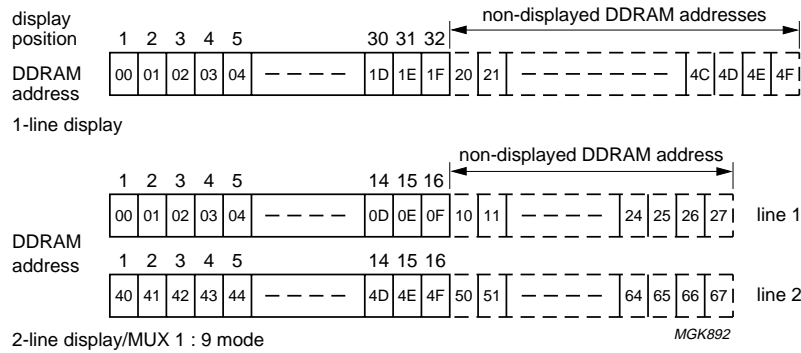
display position

1 2 3 4 5 30 31 32

non-displayed DDRAM addresses

DDRAM address

00 01 02 03 04 1D 1E 1F 20 21 4C 4D 4E 4F

1-line display

non-displayed DDRAM address

1 2 3 4 5 14 15 16

00 01 02 03 04 0D 0E 0F 10 11 24 25 26 27 line 1

DDRAM address

1 2 3 4 5 14 15 16

40 41 42 43 44 4D 4E 4F 50 51 64 65 66 67 line 2

2-line display/MUX 1 : 9 mode

MGK892